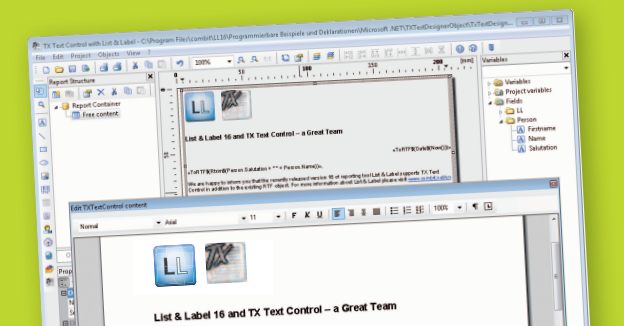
TX Text Control with List & Label - C:\Program Files\combit\LL16\Programmierbare Beispiele und Deklarationen\Microsoft .NET\TXTextDesignerObject\TxTextDesign

File Edit Project Objects View ?

100%

[mm]

Report Structure

Report Container

Free content

Variables

Variables

Project variables

Fields

LL

Person

Firstname

Name

Salutation

LL

List & Label 16 and TX Text Control – a Great Team

«ToRTF$(Date$(Now()))»

«ToRTF$(RTrim$(Person.Salutation + " " + Person.Name))»,

We are happy to inform you that the recently released version 16 of reporting tool List & Label supports TX Text Control in addition to the existing RTF object. For more information about List & Label please visit www.combit.net/en

Edit TXTextControl content

Normal

Arial

11

F K U

100%

LL

List & Label 16 and TX Text Control – a Great Team